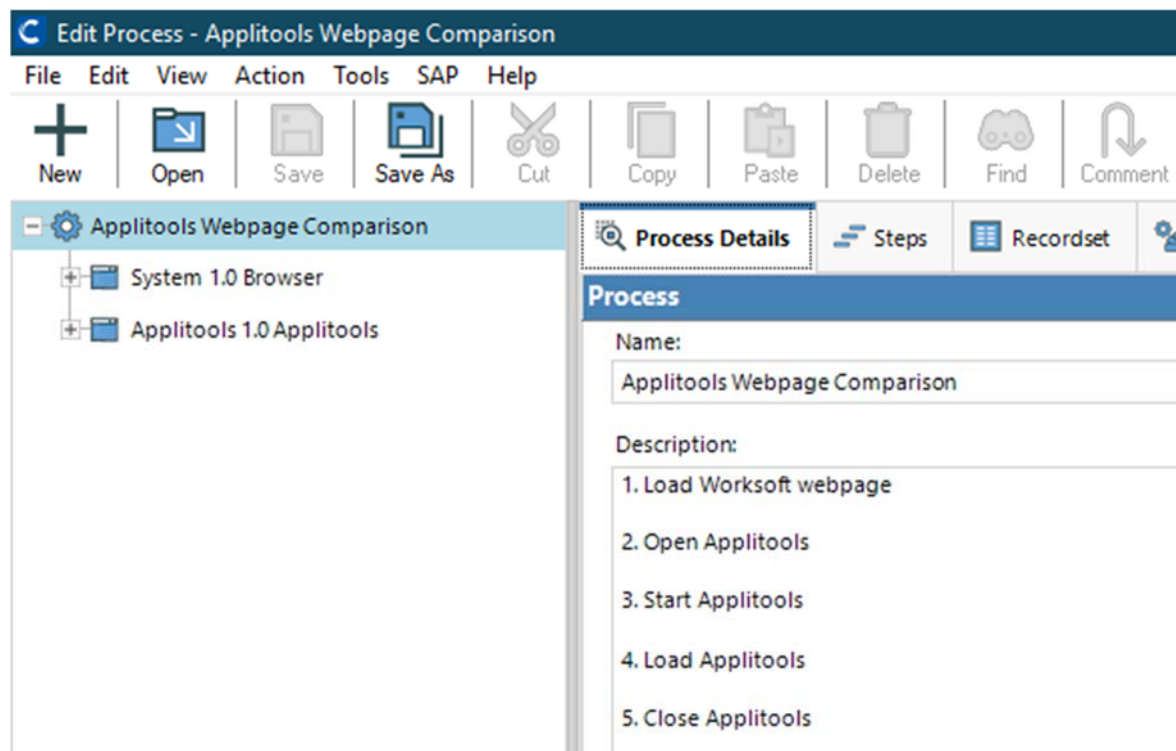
Edit Process - Applitools Webpage Comparison

File Edit View Action Tools SAP Help

New Open Save Save As Cut Copy Paste Delete Find Comment

Applitools Webpage Comparison
System 1.0 Browser
Applitools 1.0 Applitools

Process Details Steps Recordset

Process

Name:
Applitools Webpage Comparison

Description:
1. Load Worksoft webpage

2. Open Applitools

3. Start Applitools

4. Load Applitools

5. Close Applitools